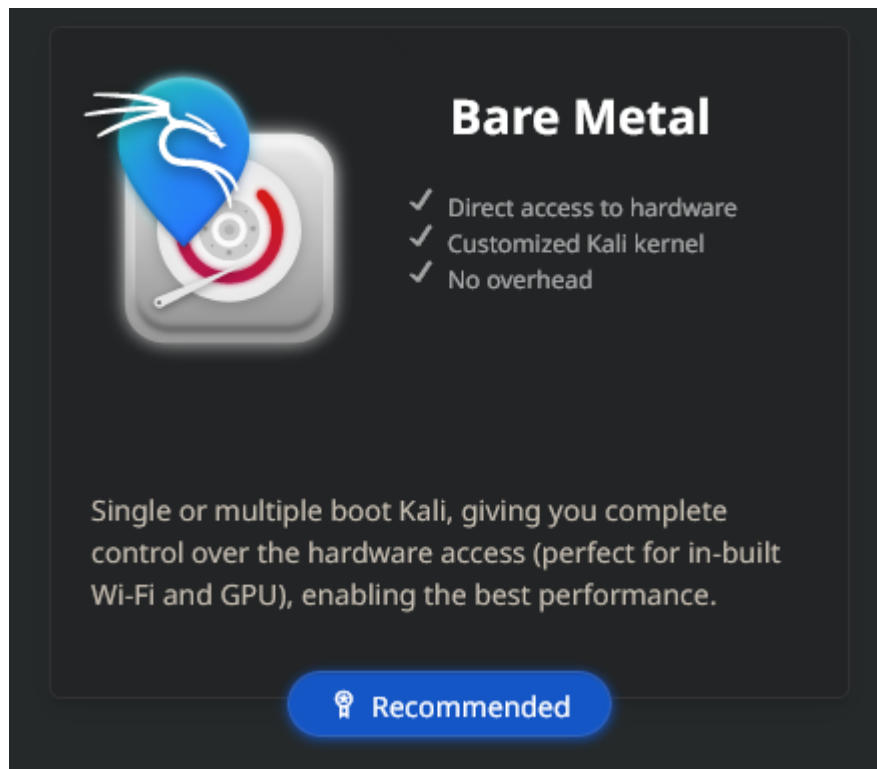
Bare Metal

✓ Direct access to hardware
✓ Customized Kali kernel
✓ No overhead

Single or multiple boot Kali, giving you complete control over the hardware access (perfect for in-built Wi-Fi and GPU), enabling the best performance.

Recommended